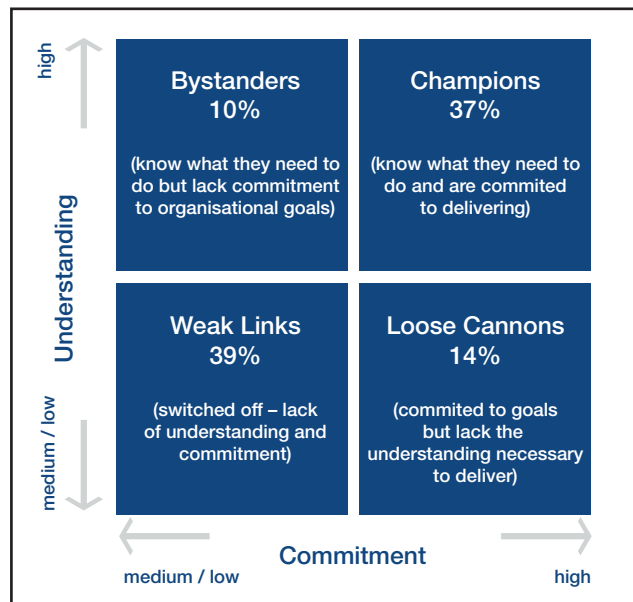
high

Understanding

medium / low

Bystanders
10%

(know what they need to do but lack commitment to organisational goals)

Champions
37%

(know what they need to do and are commited to delivering)

Weak Links
39%

(switched off – lack of understanding and commitment)

Loose Cannons
14%

(commited to goals but lack the understanding necessary to deliver)

Commitment

medium / low

high